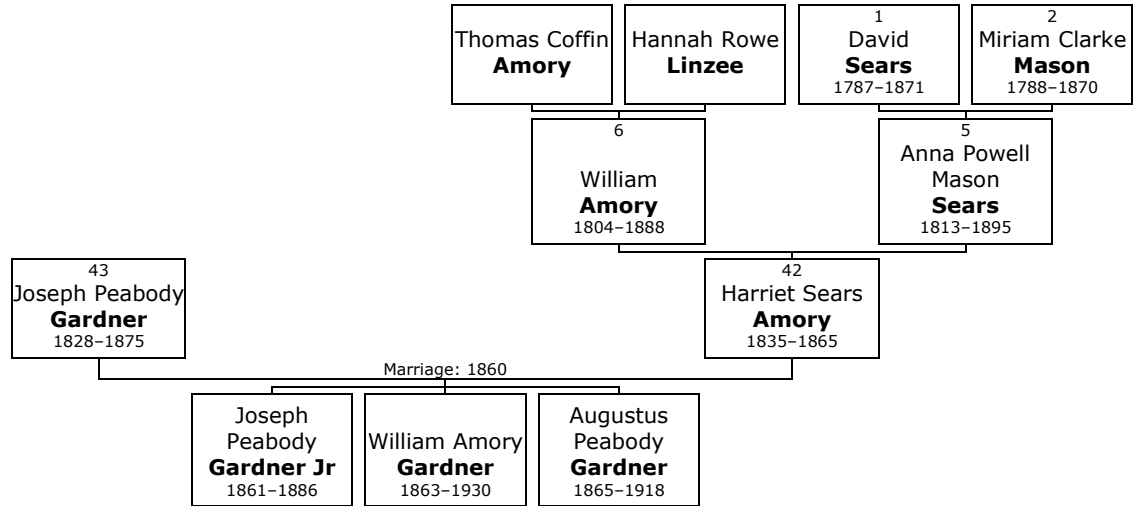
Thomas Coffin **Amory**

Hannah Rowe **Linzee**

1
David **Sears**
1787–1871

2
Miriam Clarke **Mason**
1788–1870

6
William **Amory**
1804–1888

5
Anna Powell Mason **Sears**
1813–1895

43
Joseph Peabody **Gardner**
1828–1875

42
Harriet Sears **Amory**
1835–1865

Marriage: 1860

Joseph Peabody **Gardner Jr**
1861–1886

William Amory **Gardner**
1863–1930

Augustus Peabody **Gardner**
1865–1918